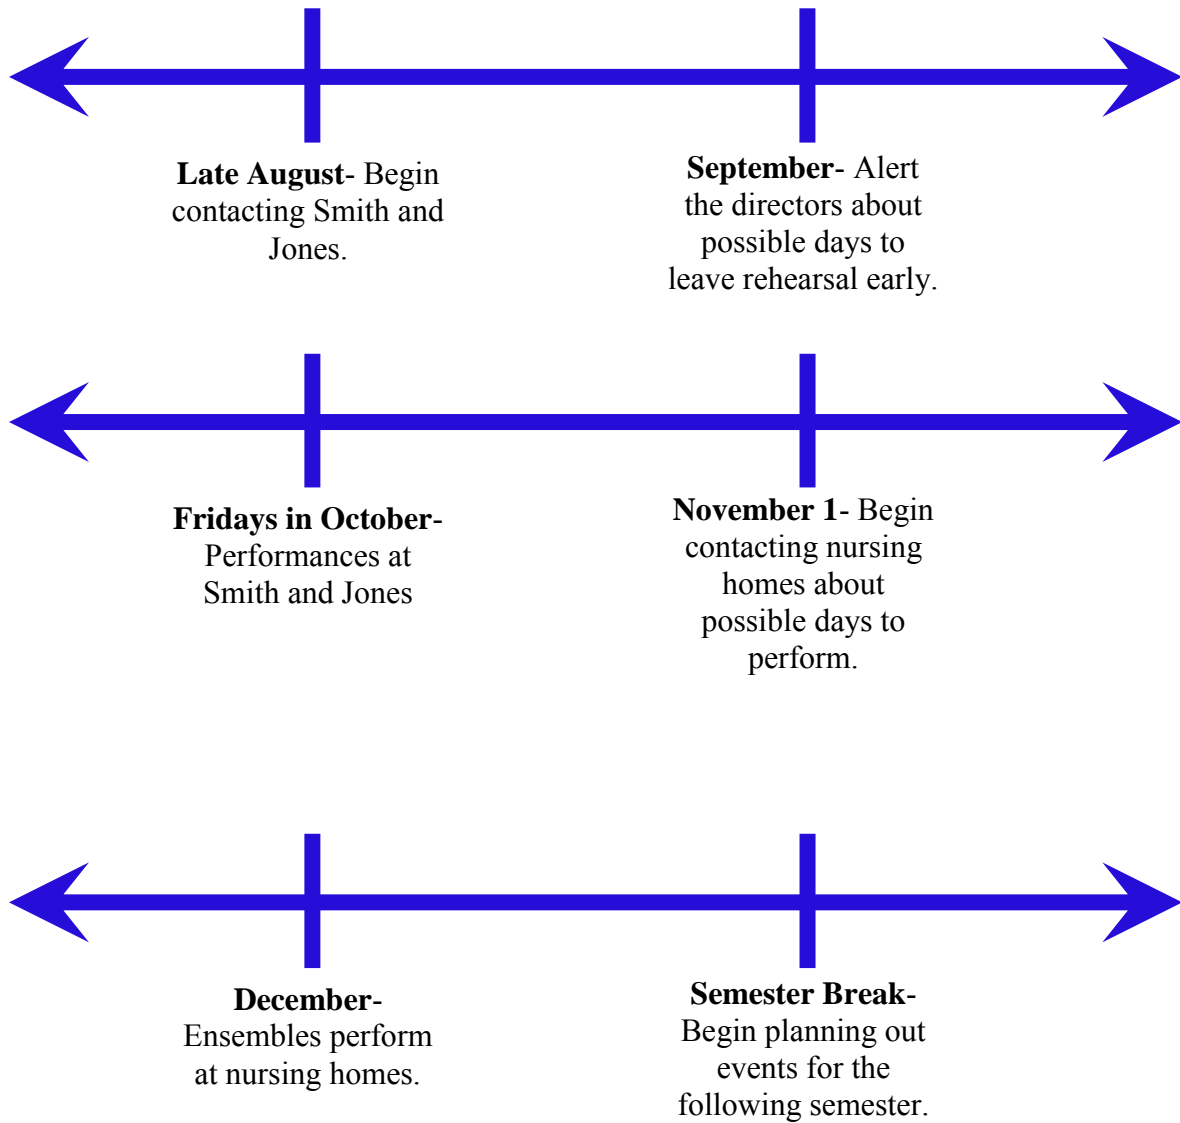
**Late August**- Begin contacting Smith and Jones.

**September**- Alert the directors about possible days to leave rehearsal early.

**Fridays in October**- Performances at Smith and Jones

**November 1**- Begin contacting nursing homes about possible days to perform.

**December**- Ensembles perform at nursing homes.

**Semester Break**- Begin planning out events for the following semester.